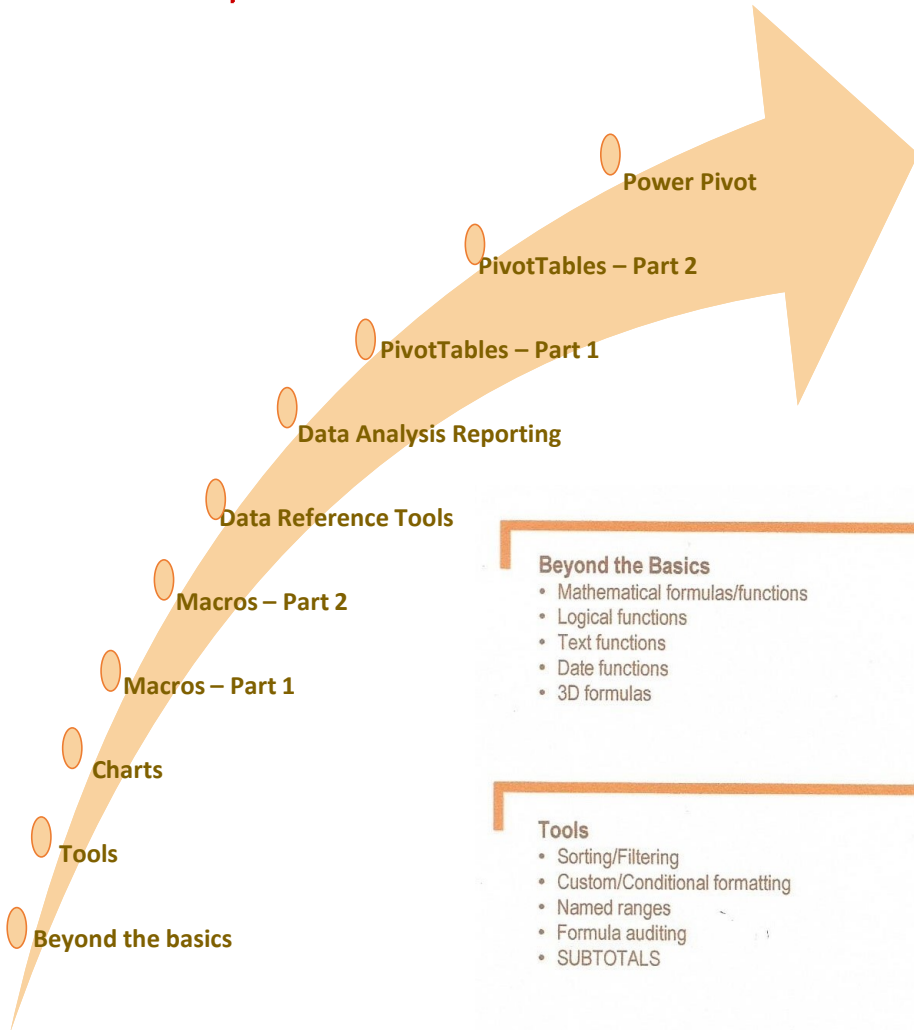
Power Pivot

PivotTables – Part 2

PivotTables – Part 1

Data Analysis Reporting

Data Reference Tools

Macros – Part 2

Macros – Part 1

Charts

Tools

Beyond the basics

Beyond the Basics
• Mathematical formulas/functions
• Logical functions
• Text functions
• Date functions
• 3D formulas

Tools
• Sorting/Filtering
• Custom/Conditional formatting
• Named ranges
• Formula auditing
• SUBTOTALS